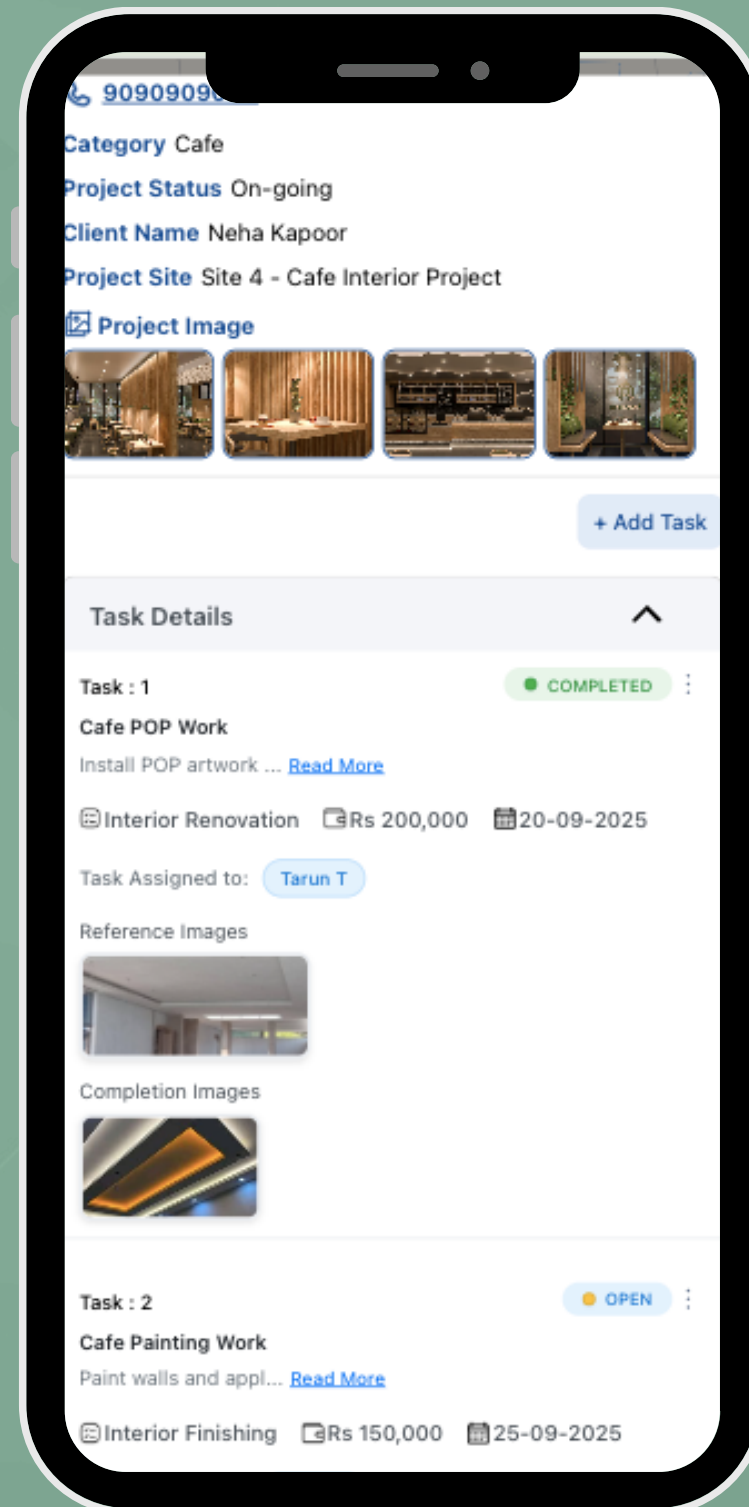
90909090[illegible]

Category Cafe

Project Status On-going

Client Name Neha Kapoor

Project Site Site 4 - Cafe Interior Project

Project Image

+ Add Task

Task Details

Task : 1

COMPLETED

Cafe POP Work

Install POP artwork ... Read More

Interior Renovation Rs 200,000 20-09-2025

Task Assigned to: Tarun T

Reference Images

Completion Images

Task : 2

OPEN

Cafe Painting Work

Paint walls and appl... Read More

Interior Finishing Rs 150,000 25-09-2025